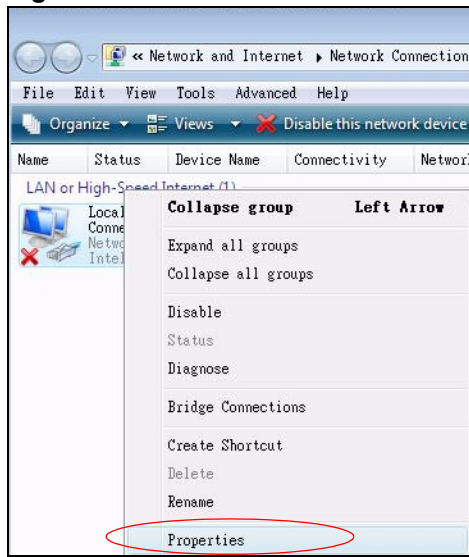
« Network and Internet ▸ Network Connection

File Edit View Tools Advanced Help

Organize ▾ Views ▾ Disable this network device

Name Status Device Name Connectivity Networ

LAN or High-Speed Internet (1)

Local
Conne
Netwo
Intel

Collapse group Left Arrow

Expand all groups
Collapse all groups

Disable
Status
Diagnose

Bridge Connections

Create Shortcut
Delete
Rename

Properties